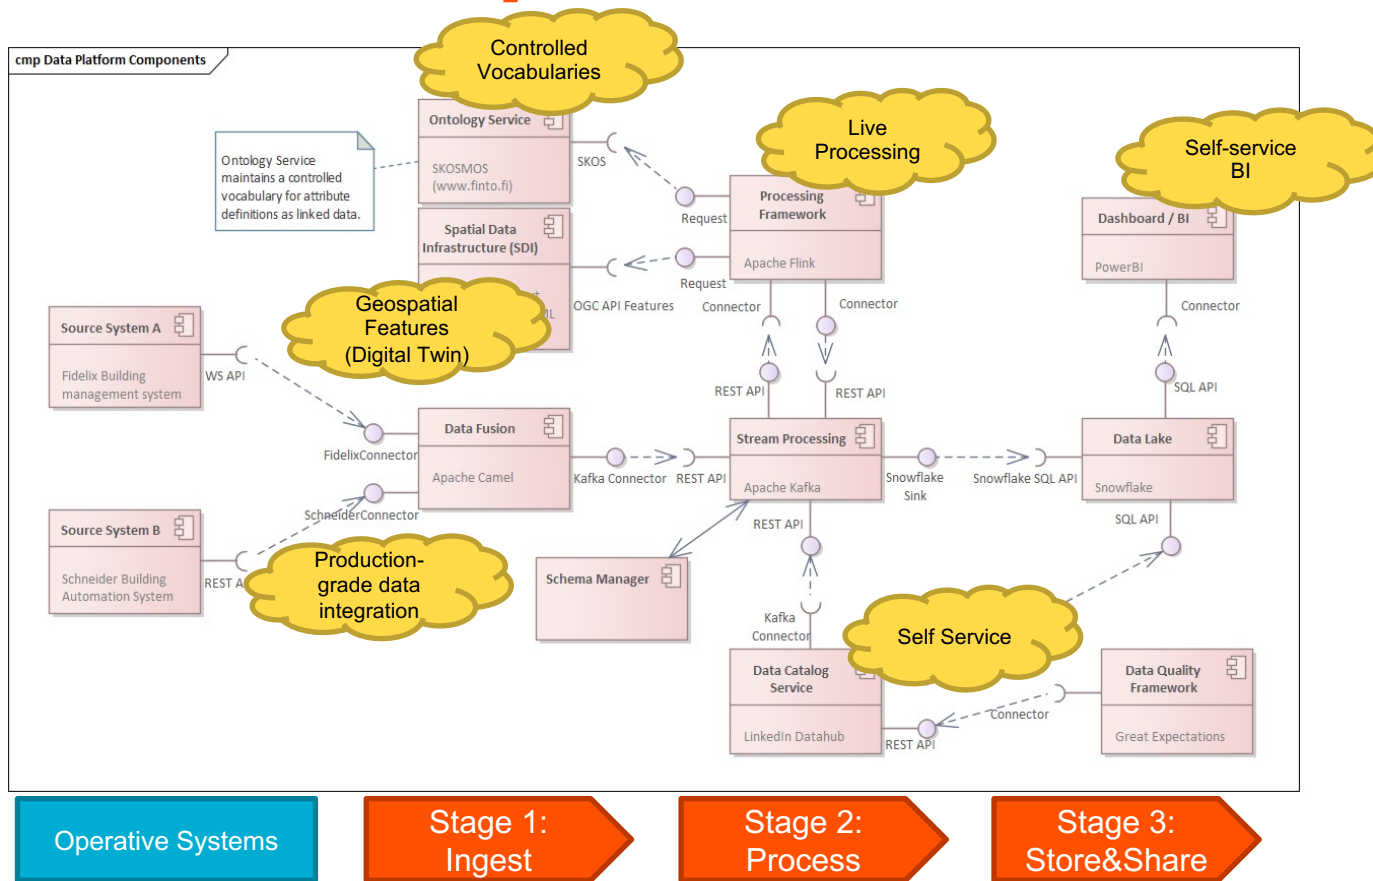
cmp Data Platform Components

Controlled Vocabularies

Ontology Service

SKOSMOS (www.finto.fi)

Ontology Service maintains a controlled vocabulary for attribute definitions as linked data.

SKOS

Live Processing

Processing Framework

Apache Flink

Request

Request

Self-service BI

Dashboard / BI

PowerBI

Spatial Data Infrastructure (SDI)

OGC API Features

Geospatial Features (Digital Twin)

Connector

Connector

Connector

Source System A

Fidelix Building management system

WS API

REST API

REST API

SQL API

Data Fusion

Apache Camel

FidelixConnector

Kafka Connector

REST API

Stream Processing

Apache Kafka

Snowflake Sink

Snowflake SQL API

Data Lake

Snowflake

SchneiderConnector

REST API

SQL API

Source System B

Schneider Building Automation System

REST A

Production-grade data integration

Schema Manager

Kafka Connector

Self Service

Data Catalog Service

LinkedIn Datahub

Data Quality Framework

Great Expectations

Connector

REST API

Operative Systems

Stage 1: Ingest

Stage 2: Process

Stage 3: Store&Share